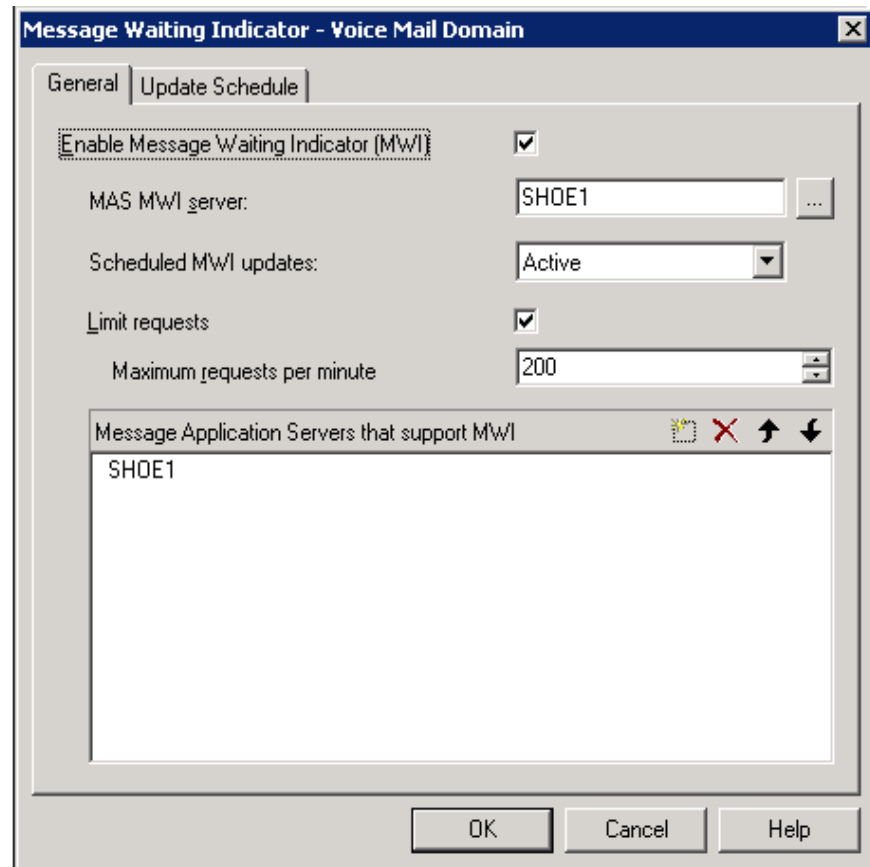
Message Waiting Indicator - Voice Mail Domain

General | Update Schedule

Enable Message Waiting Indicator (MWI)

MAS MWI server: SHOE1 ...

Scheduled MWI updates: Active

Limit requests

Maximum requests per minute 200

Message Application Servers that support MWI

SHOE1

OK Cancel Help